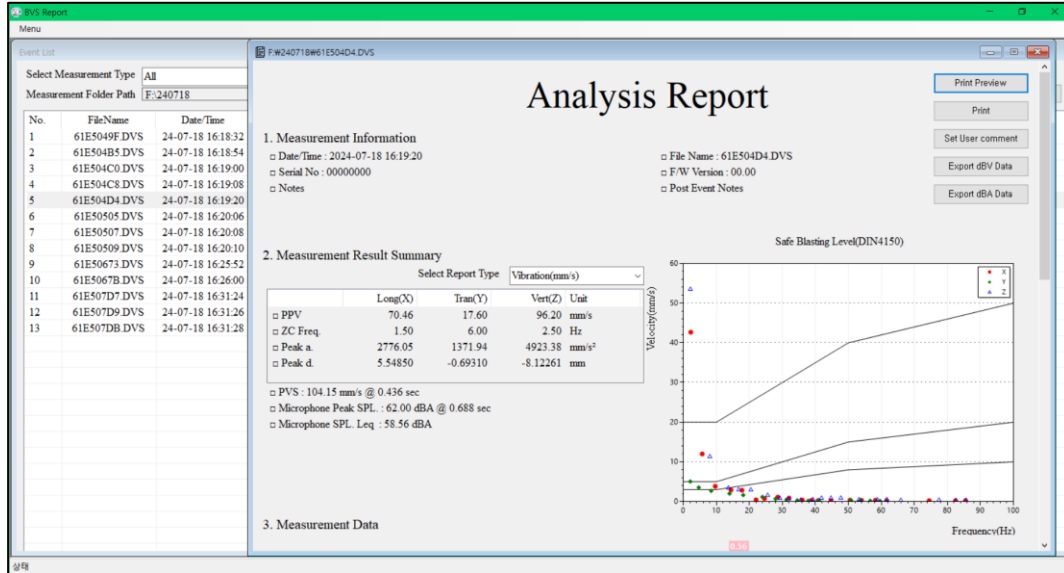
BVS Report
Menu

Event List
Select Measurement Type All
Measurement Folder Path F:\240718

| No. | FileName | Date/Time |
|---|---|---|
| 1 | 61E5049F.DVS | 24-07-18 16:18:32 |
| 2 | 61E504B5.DVS | 24-07-18 16:18:54 |
| 3 | 61E504C0.DVS | 24-07-18 16:19:00 |
| 4 | 61E504C8.DVS | 24-07-18 16:19:08 |
| 5 | 61E504D4.DVS | 24-07-18 16:19:20 |
| 6 | 61E50505.DVS | 24-07-18 16:20:06 |
| 7 | 61E50507.DVS | 24-07-18 16:20:08 |
| 8 | 61E50509.DVS | 24-07-18 16:20:10 |
| 9 | 61E50673.DVS | 24-07-18 16:25:52 |
| 10 | 61E5067B.DVS | 24-07-18 16:26:00 |
| 11 | 61E507D7.DVS | 24-07-18 16:31:24 |
| 12 | 61E507D9.DVS | 24-07-18 16:31:26 |
| 13 | 61E507DB.DVS | 24-07-18 16:31:28 |

F:₩240718₩61E504D4.DVS

Analysis Report

Print Preview
Print
Set User comment
Export dBV Data
Export dBA Data

1. Measurement Information
□ Date/Time : 2024-07-18 16:19:20
□ Serial No : 00000000
□ Notes
□ File Name : 61E504D4.DVS
□ F/W Version : 00.00
□ Post Event Notes

2. Measurement Result Summary
Select Report Type Vibration(mm/s)

| | Long(X) | Tran(Y) | Vert(Z) | Unit |
|---|---|---|---|---|
| □ PPV | 70.46 | 17.60 | 96.20 | mm/s |
| □ ZC Freq. | 1.50 | 6.00 | 2.50 | Hz |
| □ Peak a. | 2776.05 | 1371.94 | 4923.38 | mm/s² |
| □ Peak d. | 5.54850 | -0.69310 | -8.12261 | mm |

□ PVS : 104.15 mm/s @ 0.436 sec
□ Microphone Peak SPL. : 62.00 dBA @ 0.688 sec
□ Microphone SPL. Leq : 58.56 dBA

Safe Blasting Level(DIN4150)
X
Y
Z
Velocity(mm/s)
60
50
40
30
20
10
0
0 10 20 30 40 50 60 70 80 90 100
Frequency(Hz)

3. Measurement Data

상태